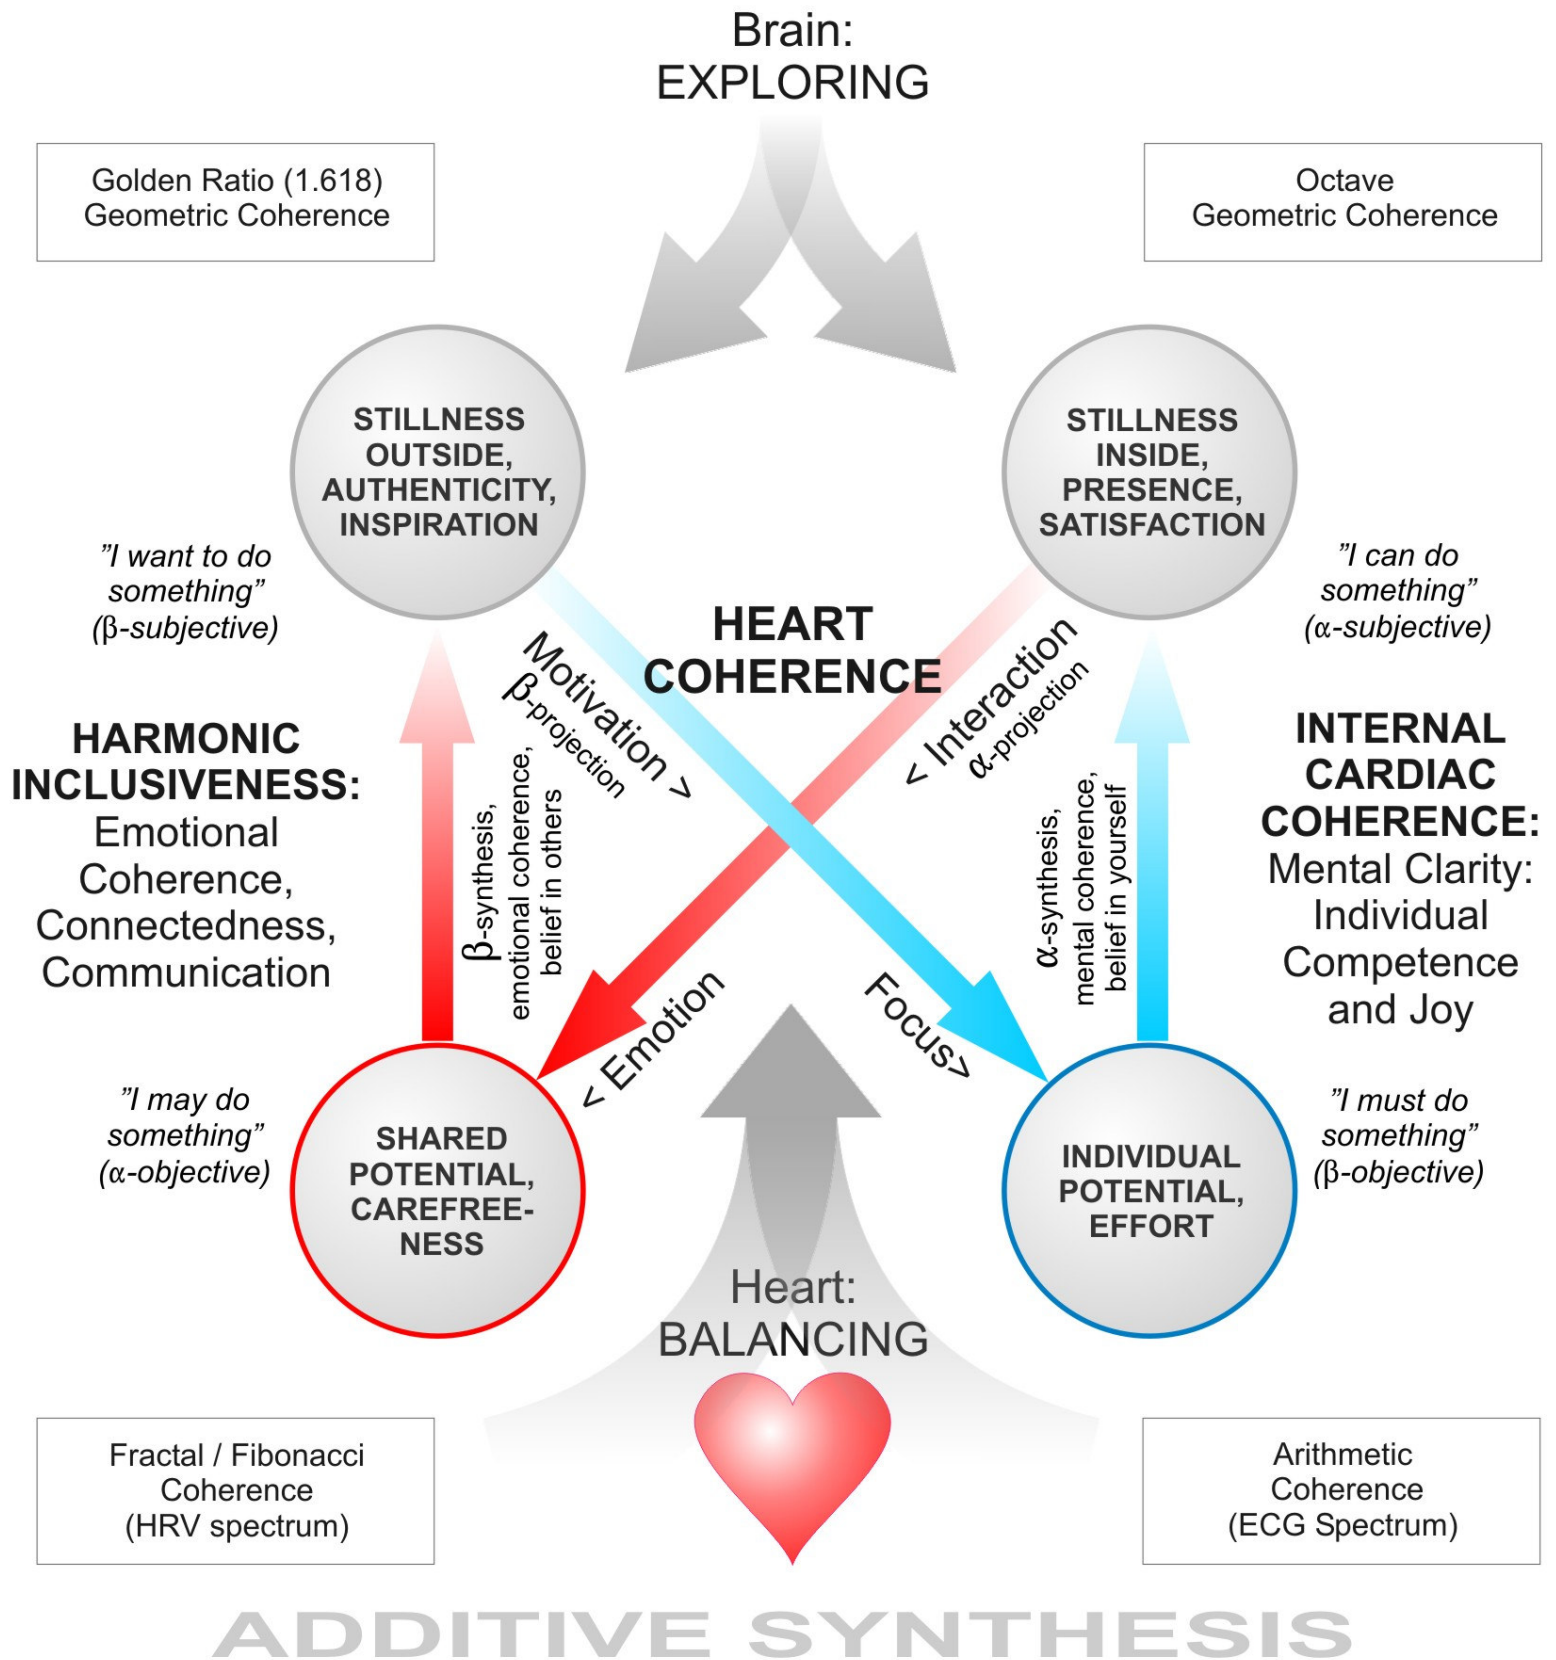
Brain:
EXPLORING

Golden Ratio (1.618)
Geometric Coherence

Octave
Geometric Coherence

STILLNESS OUTSIDE, AUTHENTICITY, INSPIRATION

STILLNESS INSIDE, PRESENCE, SATISFACTION

"I want to do something" ($\beta$-subjective)

"I can do something" ($\alpha$-subjective)

HEART COHERENCE

Motivation >
$\beta$-projection

< Interaction
$\alpha$-projection

HARMONIC INCLUSIVENESS:
Emotional Coherence, Connectedness, Communication

$\beta$-synthesis, emotional coherence, belief in others

$\alpha$-synthesis, mental coherence, belief in yourself

INTERNAL CARDIAC COHERENCE:
Mental Clarity: Individual Competence and Joy

< Emotion

Focus>

"I may do something" ($\alpha$-objective)

"I must do something" ($\beta$-objective)

SHARED POTENTIAL, CAREFREE-NESS

INDIVIDUAL POTENTIAL, EFFORT

Heart:
BALANCING

Fractal / Fibonacci
Coherence
(HRV spectrum)

Arithmetic
Coherence
(ECG Spectrum)

ADDITIVE SYNTHESIS